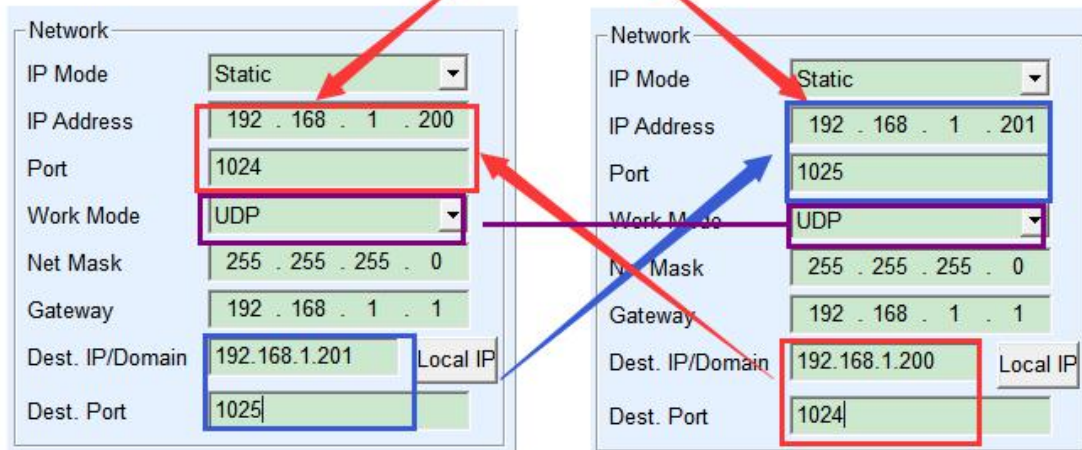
Network
IP Mode Static
IP Address 192 . 168 . 1 . 200
Port 1024
Work Mode UDP
Net Mask 255 . 255 . 255 . 0
Gateway 192 . 168 . 1 . 1
Dest. IP/Domain 192.168.1.201 Local IP
Dest. Port 1025

Network
IP Mode Static
IP Address 192 . 168 . 1 . 201
Port 1025
Work Mode UDP
Net Mask 255 . 255 . 255 . 0
Gateway 192 . 168 . 1 . 1
Dest. IP/Domain 192.168.1.200 Local IP
Dest. Port 1024